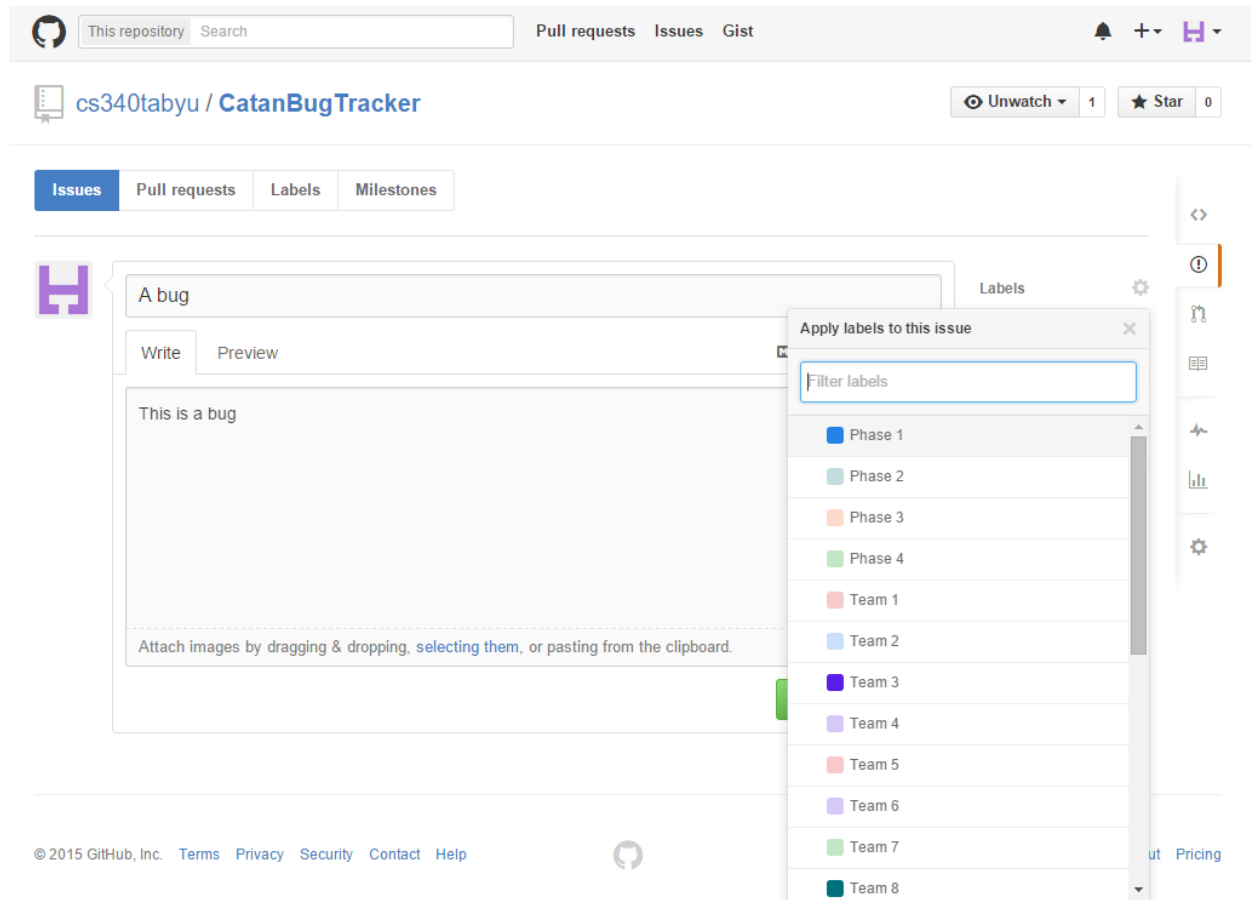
This repository Search

Pull requests Issues Gist

cs340tabyu / CatanBugTracker

Unwatch 1

Star 0

Issues Pull requests Labels Milestones

A bug

Write Preview

This is a bug

Attach images by dragging & dropping, selecting them, or pasting from the clipboard.

Labels

Apply labels to this issue

Filter labels

Phase 1
Phase 2
Phase 3
Phase 4
Team 1
Team 2
Team 3
Team 4
Team 5
Team 6
Team 7
Team 8

© 2015 GitHub, Inc. Terms Privacy Security Contact Help

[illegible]ut Pricing